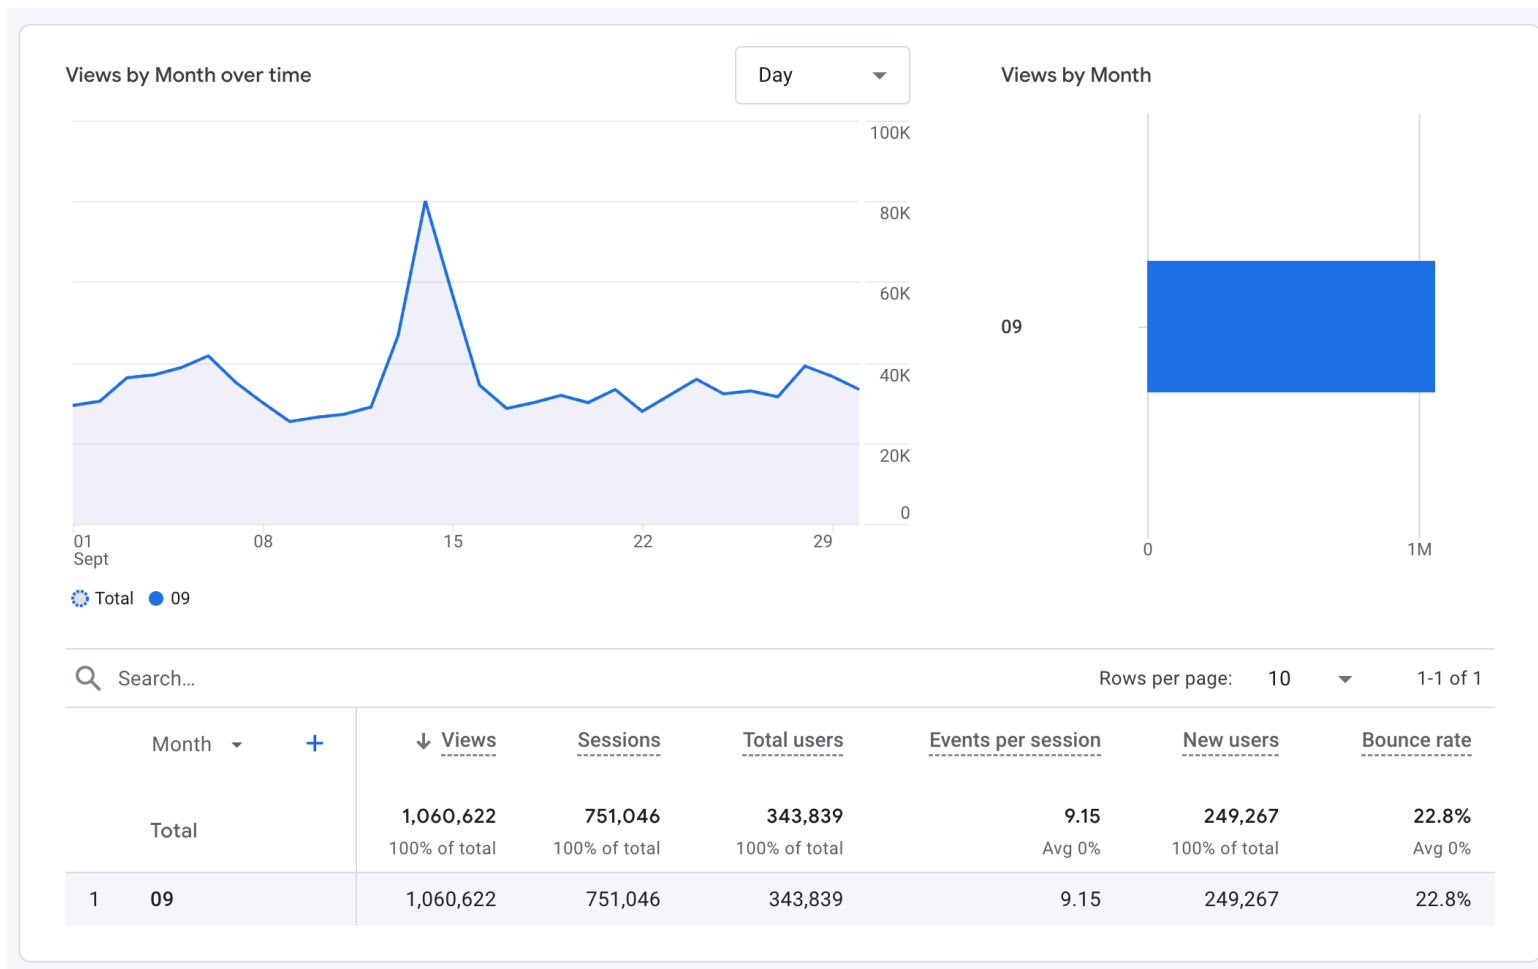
Views by Month over time

Day

100K
80K
60K
40K
20K
0

01
Sept
08
15
22
29

Total 09

Views by Month

09

0
1M

Search...

Rows per page: 10

1-1 of 1

| | Month + | ↓ Views | Sessions | Total users | Events per session | New users | Bounce rate |
|---|---|---|---|---|---|---|---|
| | Total | 1,060,622 100% of total | 751,046 100% of total | 343,839 100% of total | 9.15 Avg 0% | 249,267 100% of total | 22.8% Avg 0% |
| 1 | 09 | 1,060,622 | 751,046 | 343,839 | 9.15 | 249,267 | 22.8% |